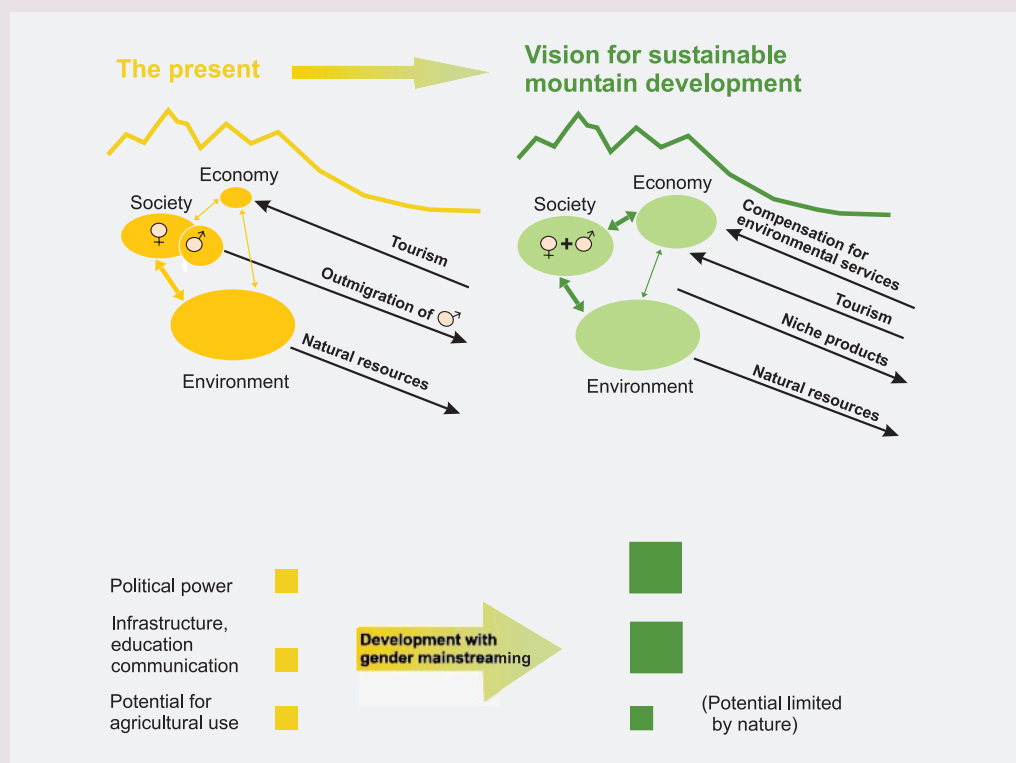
The present

Vision for sustainable mountain development

Economy

Society

♀ ♂

Tourism

Outmigration of ♂

Natural resources

Environment

Society

Economy

♀+♂

Compensation for environmental services

Tourism

Niche products

Natural resources

Environment

Political power

Infrastructure, education communication

Potential for agricultural use

Development with gender mainstreaming

(Potential limited by nature)